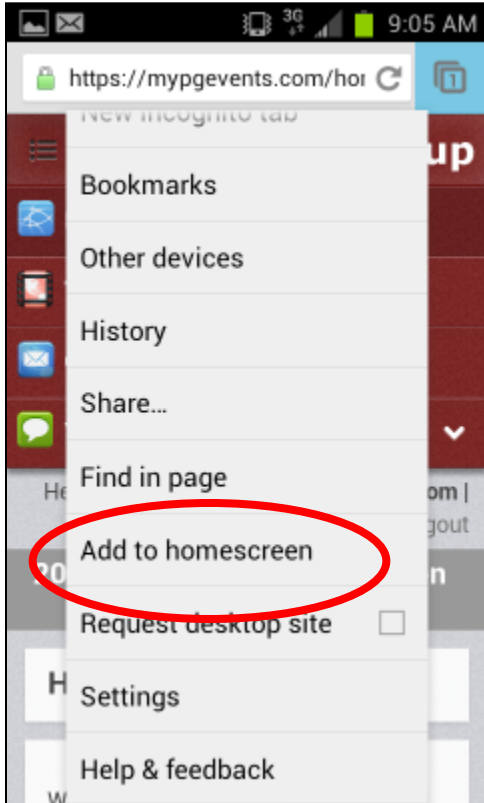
3G 9:05 AM

https://mypgevents.com/hor

1

New incognito tab

up

Bookmarks

Other devices

History

Share...

Find in page

He

om |

gout

Add to homescreen

20

n

Request desktop site

H

Settings

Help & feedback

W